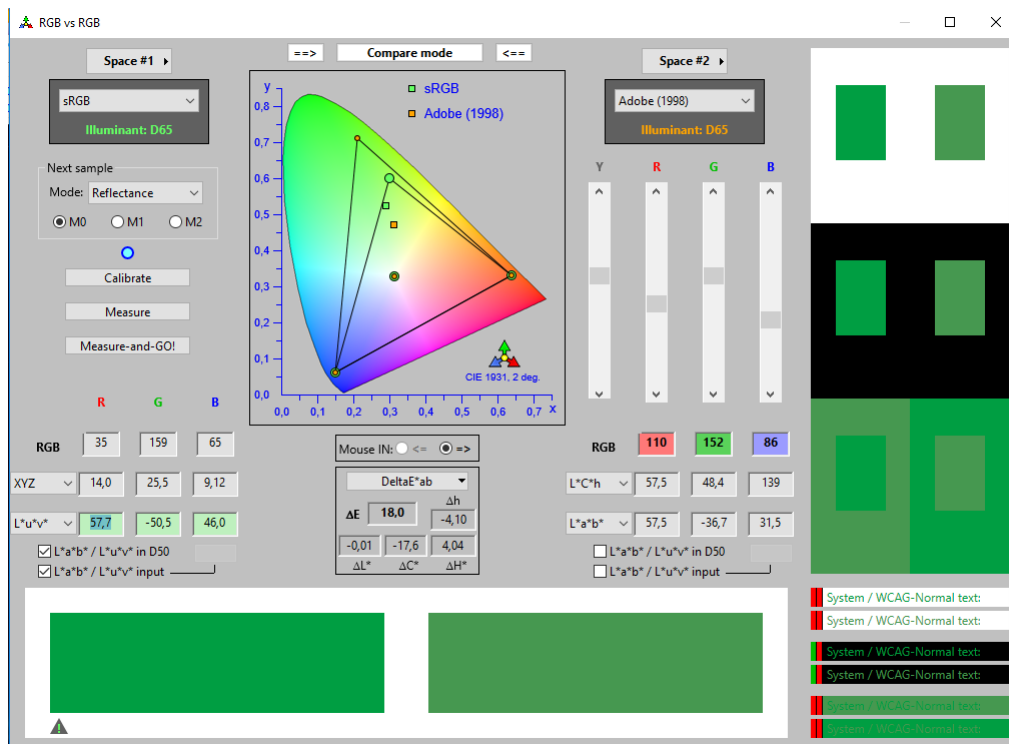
RGB vs RGB

Space #1

==> Compare mode <==

Space #2

sRGB

Illuminant: D65

Adobe (1998)

Illuminant: D65

Next sample

Mode: Reflectance

M0 M1 M2

Calibrate

Measure

Measure-and-GO!

y

0,8

0,7

0,6

0,5

0,4

0,3

0,2

0,1

0,0

0,0 0,1 0,2 0,3 0,4 0,5 0,6 0,7 x

sRGB

Adobe (1998)

CIE 1931, 2 deg.

Y R G B

R G B

RGB 35 159 65

XYZ 14,0 25,5 9,12

L*u*v* 57,7 -50,5 46,0

L*a*b* / L*u*v* in D50

L*a*b* / L*u*v* input

Mouse IN: <= =>

DeltaE*ab

ΔE 18,0

Δh -4,10

-0,01 -17,6 4,04

ΔL* ΔC* ΔH*

RGB 110 152 86

L*C*h 57,5 48,4 139

L*a*b* 57,5 -36,7 31,5

L*a*b* / L*u*v* in D50

L*a*b* / L*u*v* input

System / WCAG-Normal text:

System / WCAG-Normal text:

System / WCAG-Normal text:

System / WCAG-Normal text:

System / WCAG-Normal text:

System / WCAG-Normal text: